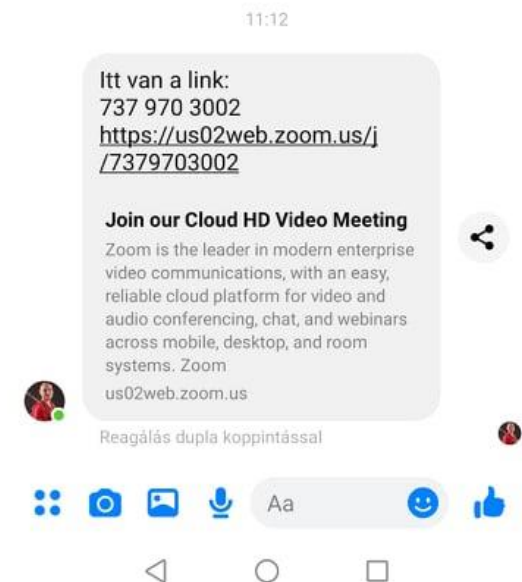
11:12

Itt van a link:
737 970 3002
https://us02web.zoom.us/j/7379703002

Join our Cloud HD Video Meeting
Zoom is the leader in modern enterprise video communications, with an easy, reliable cloud platform for video and audio conferencing, chat, and webinars across mobile, desktop, and room systems. Zoom
us02web.zoom.us

Reagálás dupla koppintással

Aa